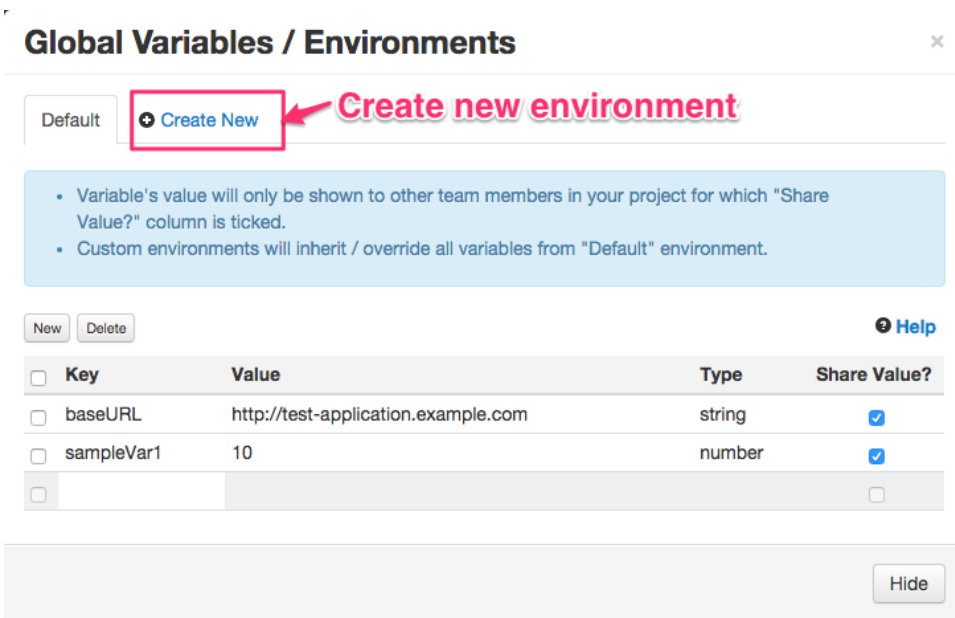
Global Variables / Environments

×

Default

Create New

Create new environment

- Variable's value will only be shown to other team members in your project for which "Share Value?" column is ticked.
- Custom environments will inherit / override all variables from "Default" environment.

New Delete

Help

| Key | Value | Type | Share Value? |
|---|---|---|---|
| baseURL | http://test-application.example.com | string | ☑ |
| sampleVar1 | 10 | number | ☑ |
| | | | ☐ |

Hide